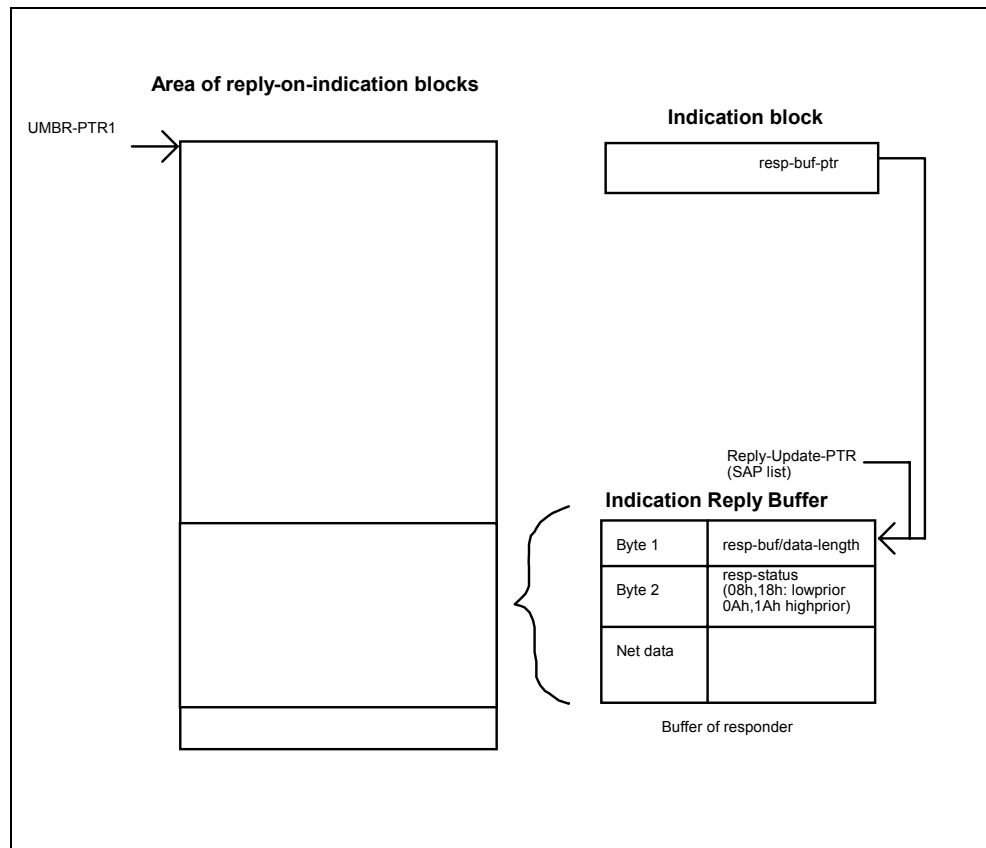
Area of reply-on-indication blocks

UMBR-PTR1

Indication block

resp-buf-ptr

Reply-Update-PTR
(SAP list)

Indication Reply Buffer

| Byte 1 | resp-buf/data-length |
|---|---|
| Byte 2 | resp-status (08h,18h: lowprior 0Ah,1Ah highprior) |
| Net data | |

Buffer of responder